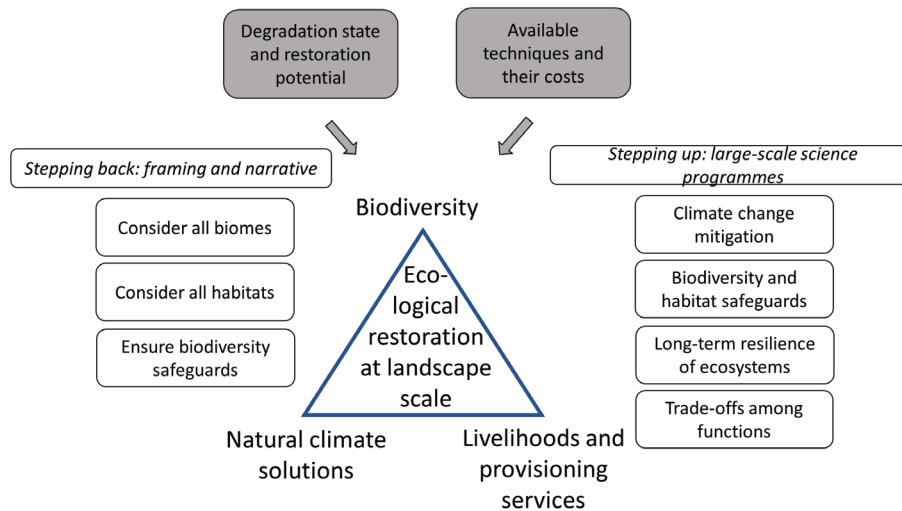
Degradation state and restoration potential

Available techniques and their costs

Stepping back: framing and narrative

Consider all biomes

Consider all habitats

Ensure biodiversity safeguards

Biodiversity

Eco-logical restoration at landscape scale

Natural climate solutions

Livelihoods and provisioning services

Stepping up: large-scale science programmes

Climate change mitigation

Biodiversity and habitat safeguards

Long-term resilience of ecosystems

Trade-offs among functions